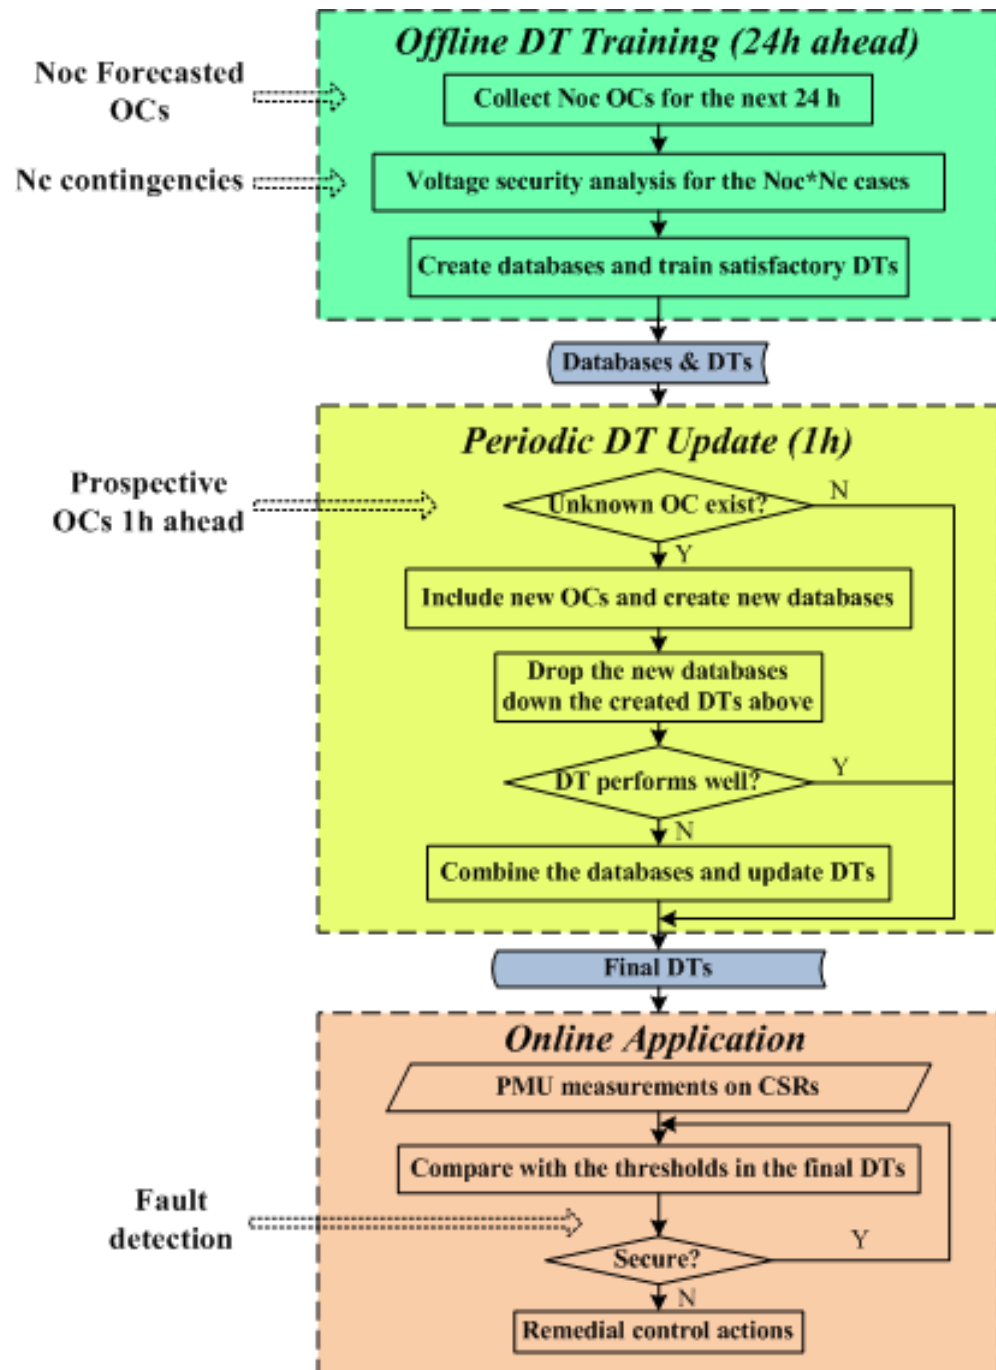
Offline DT Training (24h ahead)

Noc Forecasted OCs

Nc contingencies

Collect Noc OCs for the next 24 h

Voltage security analysis for the Noc*Nc cases

Create databases and train satisfactory DTs

Databases & DTs

Periodic DT Update (1h)

Prospective OCs 1h ahead

Unknown OC exist?

N

Y

Include new OCs and create new databases

Drop the new databases down the created DTs above

DT performs well?

Y

N

Combine the databases and update DTs

Final DTs

Online Application

PMU measurements on CSRs

Compare with the thresholds in the final DTs

Fault detection

Secure?

Y

N

Remedial control actions